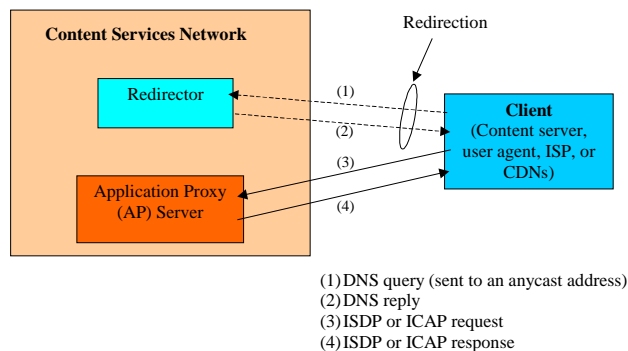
Content Services Network

Redirection

Redirector

(1)

(2)

Client
(Content server, user agent, ISP, or CDNs)

(3)

Application Proxy (AP) Server

(4)

(1) DNS query (sent to an anycast address)
(2) DNS reply
(3) ISDP or ICAP request
(4) ISDP or ICAP response